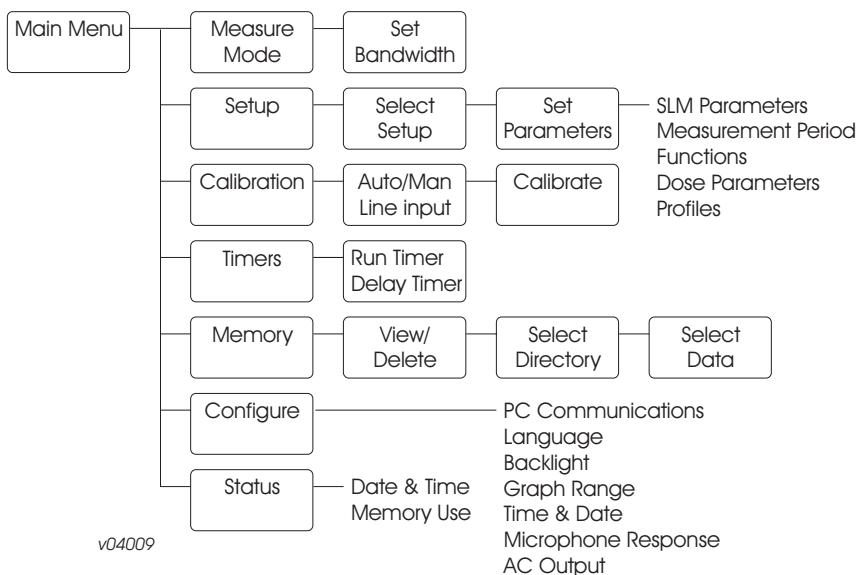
Main Menu

Measure Mode

Set Bandwidth

Setup

Select Setup

Set Parameters

SLM Parameters
Measurement Period
Functions
Dose Parameters
Profiles

Calibration

Auto/Man Line input

Calibrate

Timers

Run Timer
Delay Timer

Memory

View/ Delete

Select Directory

Select Data

Configure

PC Communications
Language
Backlight
Graph Range
Time & Date
Microphone Response
AC Output

Status

Date & Time
Memory Use

v04009